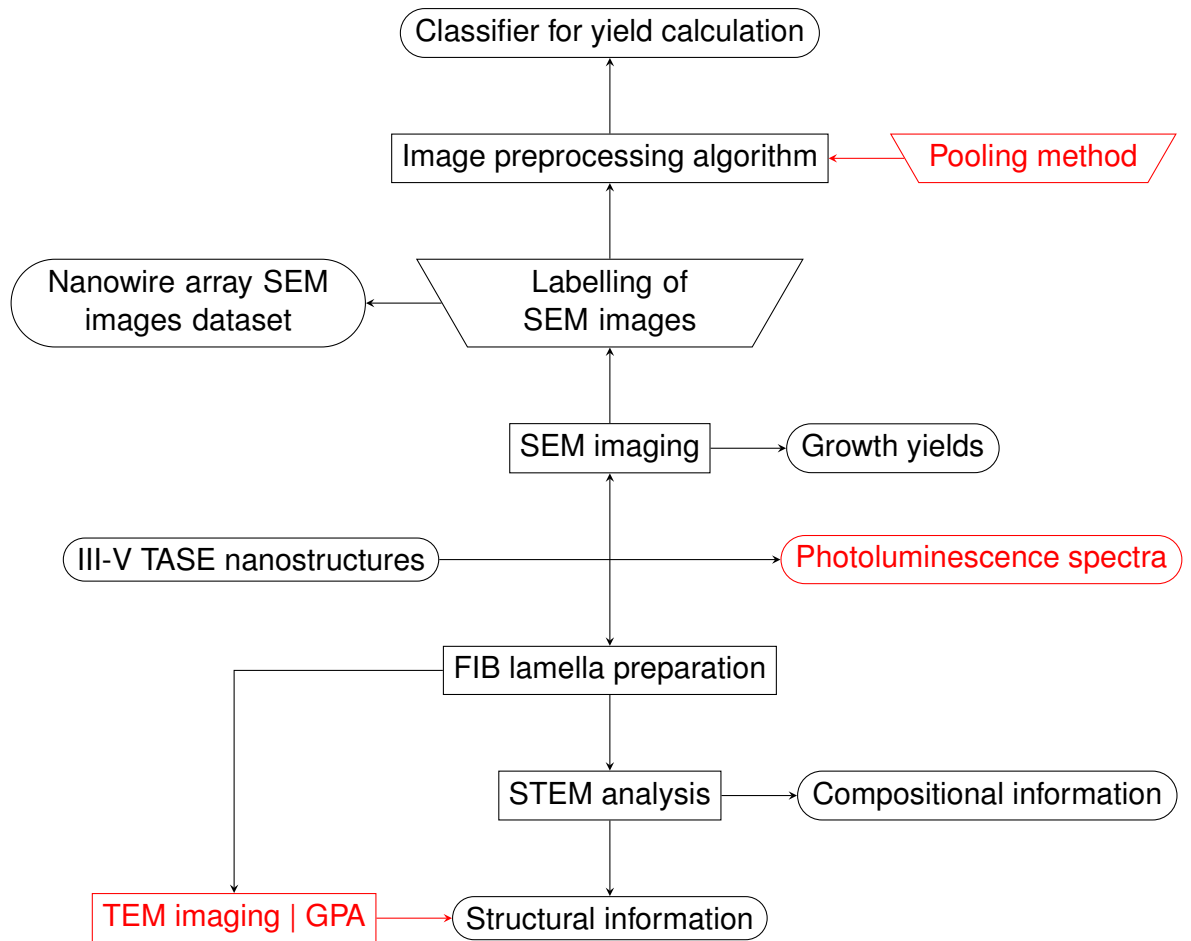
Classifier for yield calculation

Image preprocessing algorithm

Pooling method

Nanowire array SEM images dataset

Labelling of SEM images

SEM imaging

Growth yields

III-V TASE nanostructures

Photoluminescence spectra

FIB lamella preparation

STEM analysis

Compositional information

TEM imaging | GPA

Structural information